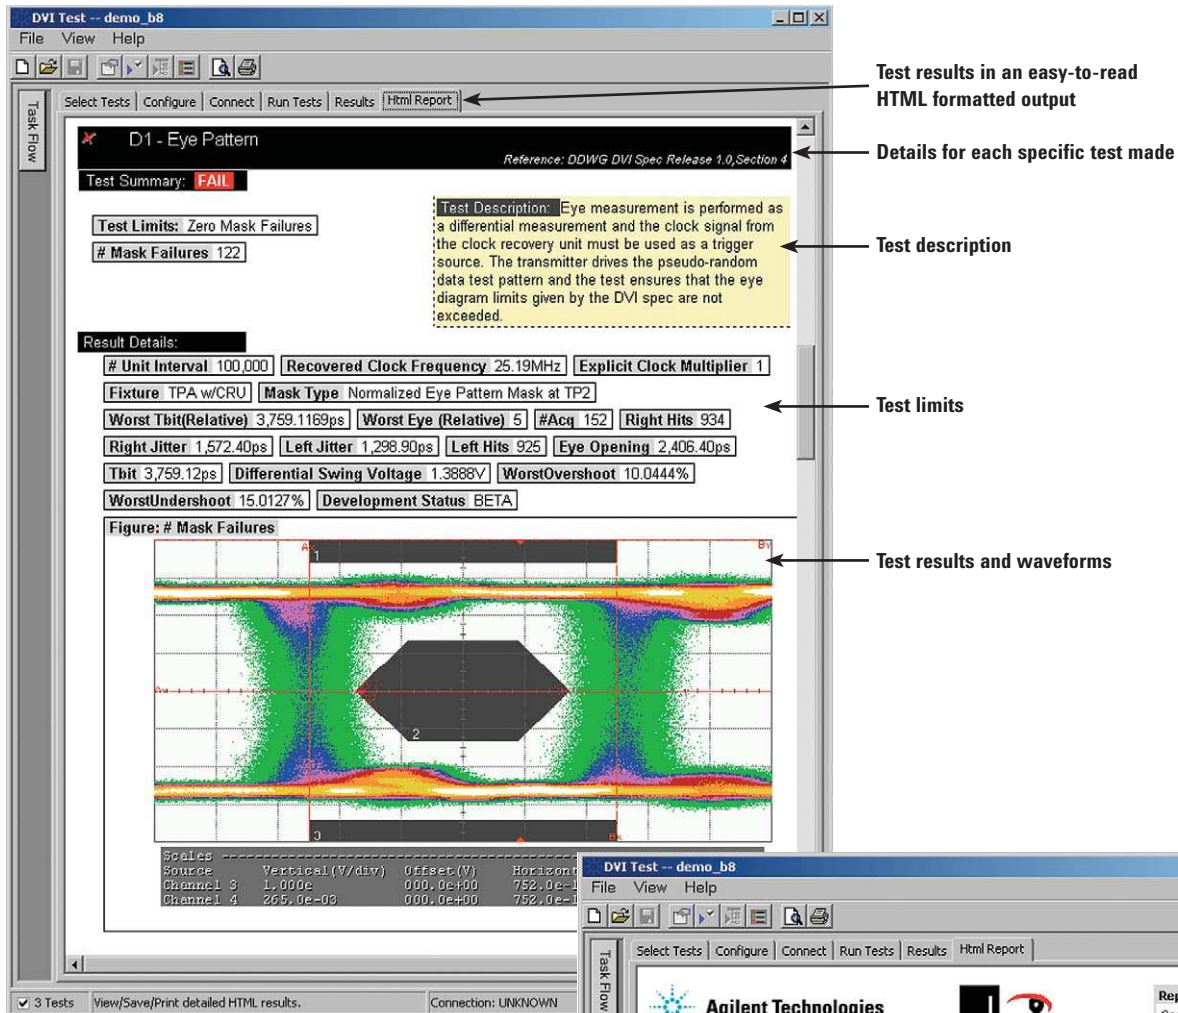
DVI Test -- demo_b8
File View Help

Task Flow

Select Tests | Configure | Connect | Run Tests | Results | Html Report

D1 - Eye Pattern
Reference: DDWG DVI Spec Release 1.0,Section 4

Test Summary: FAIL

Test Limits: Zero Mask Failures
# Mask Failures 122

Test Description: Eye measurement is performed as a differential measurement and the clock signal from the clock recovery unit must be used as a trigger source. The transmitter drives the pseudo-random data test pattern and the test ensures that the eye diagram limits given by the DVI spec are not exceeded.

Result Details:
# Unit Interval 100,000 | Recovered Clock Frequency 25.19MHz | Explicit Clock Multiplier 1
Fixture TPA w/CRU | Mask Type Normalized Eye Pattern Mask at TP2
Worst Tbit(Relative) 3,759.1169ps | Worst Eye (Relative) 5 | #Acq 152 | Right Hits 934
Right Jitter 1,572.40ps | Left Jitter 1,298.90ps | Left Hits 925 | Eye Opening 2,406.40ps
Tbit 3,759.12ps | Differential Swing Voltage 1.3888V | WorstOvershoot 10.0444%
WorstUndershoot 15.0127% | Development Status BETA

Figure: # Mask Failures

1
2
3

Scales
Source Vertical(V/div) Offset(V) Horizont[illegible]
Channel 3 1.000e 000.0e+00 752.0e-1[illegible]
Channel 4 265.0e-03 000.0e+00 752.0e-1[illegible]

3 Tests | View/Save/Print detailed HTML results. | Connection: UNKNOWN

Test results in an easy-to-read HTML formatted output

Details for each specific test made

Test description

Test limits

Test results and waveforms

DVI Test -- demo_b8
File View Help
Task Flow
Select Tests | Configure | Connect | Run Tests | Results | Html Report
Agilent Technologies
Rep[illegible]